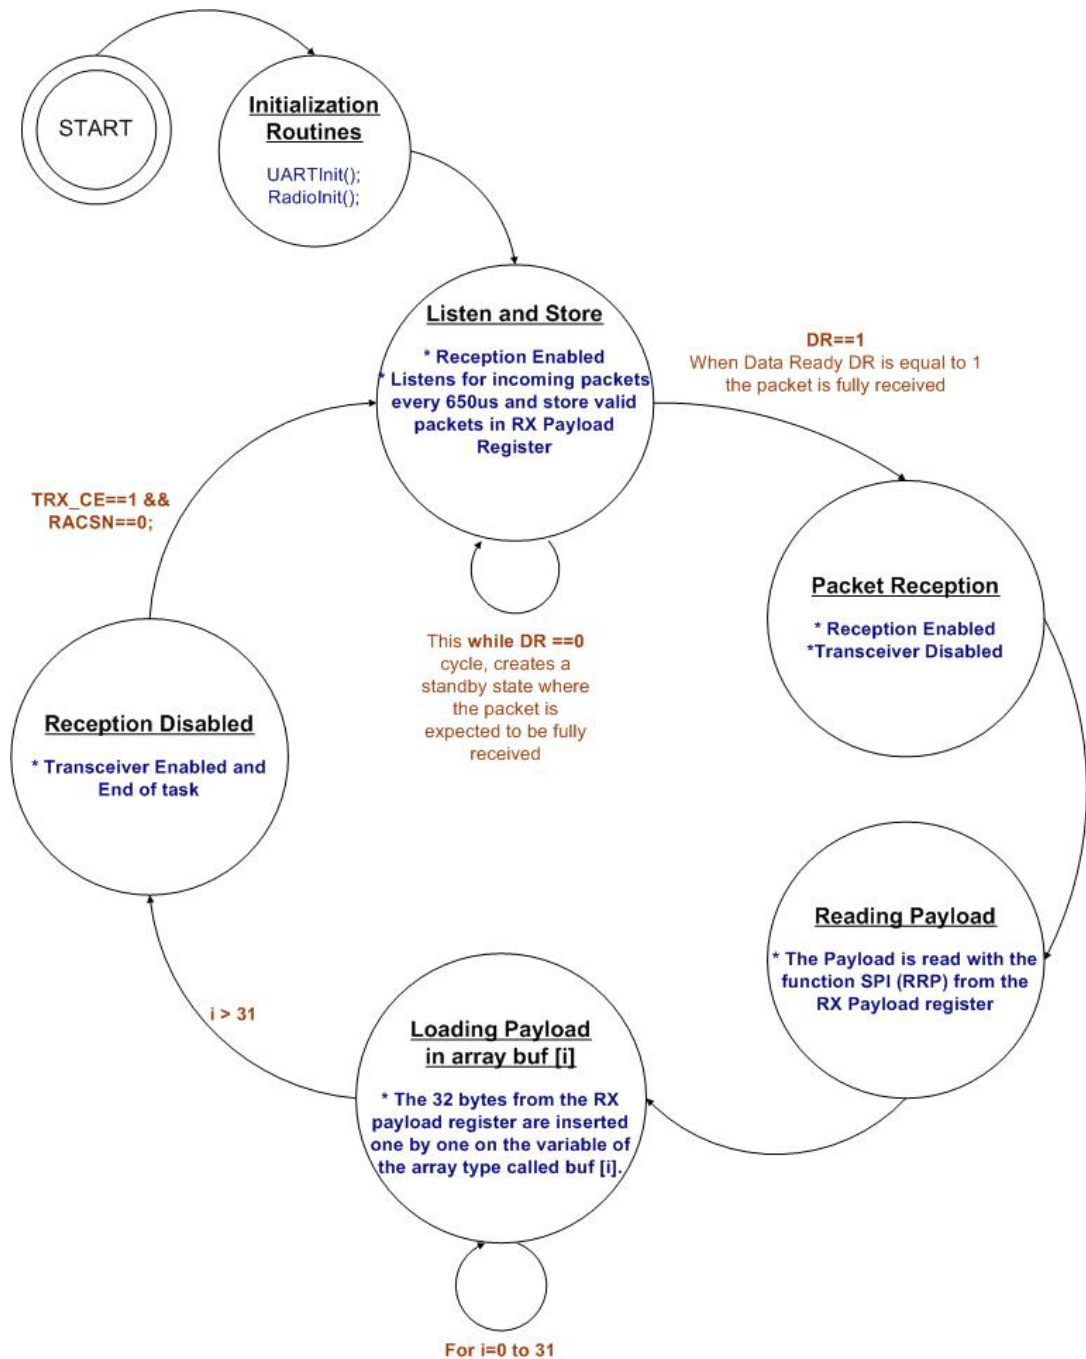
START

Initialization Routines

UARTInit();
RadioInit();

Listen and Store

* Reception Enabled
* Listens for incoming packets every 650us and store valid packets in RX Payload Register

DR==1
When Data Ready DR is equal to 1 the packet is fully received

TRX_CE==1 &&
RACSN==0;

This while DR ==0 cycle, creates a standby state where the packet is expected to be fully received

Packet Reception

* Reception Enabled
*Transceiver Disabled

Reception Disabled

* Transceiver Enabled and End of task

Reading Payload

* The Payload is read with the function SPI (RRP) from the RX Payload register

i > 31

Loading Payload in array buf [i]

* The 32 bytes from the RX payload register are inserted one by one on the variable of the array type called buf [i].

For i=0 to 31